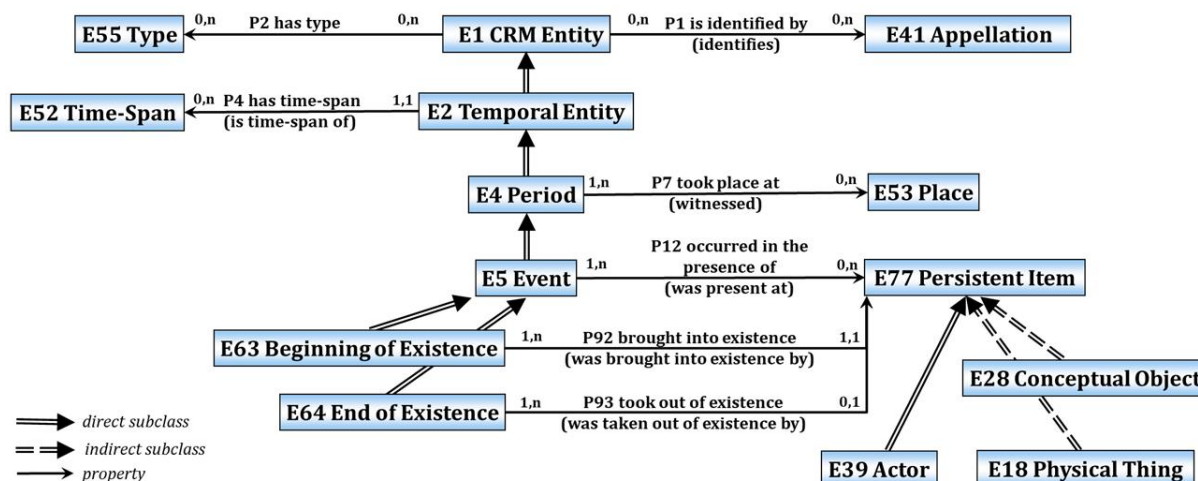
E55 Type
0,n P2 has type 0,n
E1 CRM Entity
0,n P1 is identified by (identifies) 0,n
E41 Appellation

E52 Time-Span
0,n P4 has time-span (is time-span of) 1,1
E2 Temporal Entity

E4 Period
1,n P7 took place at (witnessed) 0,n
E53 Place

E5 Event
1,n P12 occurred in the presence of (was present at) 0,n
E77 Persistent Item

E63 Beginning of Existence
1,n P92 brought into existence (was brought into existence by) 1,1

E28 Conceptual Object

E64 End of Existence
1,n P93 took out of existence (was taken out of existence by) 0,1

direct subclass
indirect subclass
property

E39 Actor
E18 Physical Thing